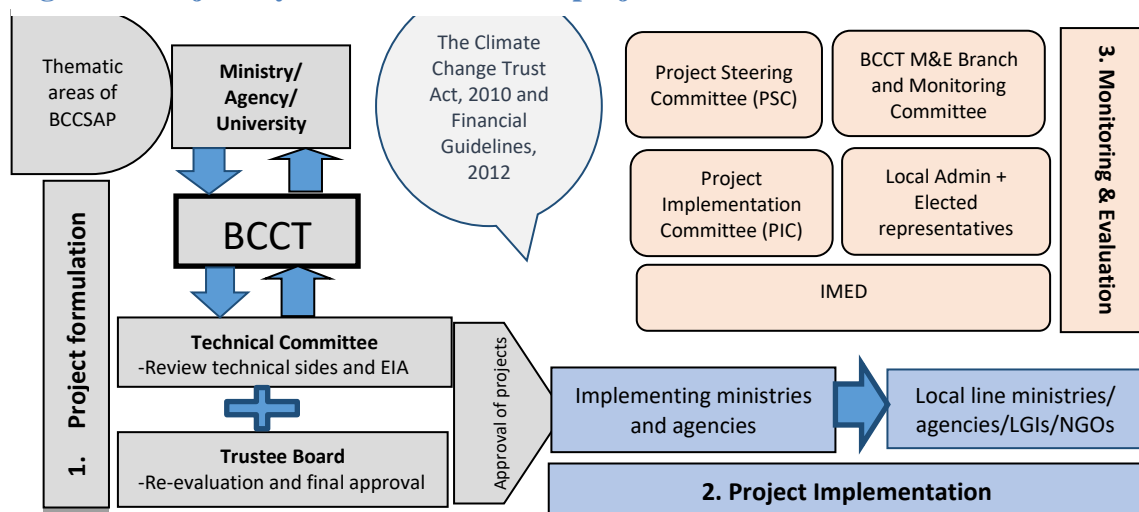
Thematic areas of BCCSAP

Ministry/ Agency/ University

BCCT

The Climate Change Trust Act, 2010 and Financial Guidelines, 2012

Project Steering Committee (PSC)

BCCT M&E Branch and Monitoring Committee

Project Implementation Committee (PIC)

Local Admin + Elected representatives

IMED

3. Monitoring & Evaluation

1. Project formulation

Technical Committee
-Review technical sides and EIA

Trustee Board
-Re-evaluation and final approval

Approval of projects

Implementing ministries and agencies

Local line ministries/ agencies/LGIs/NGOs

2. Project Implementation